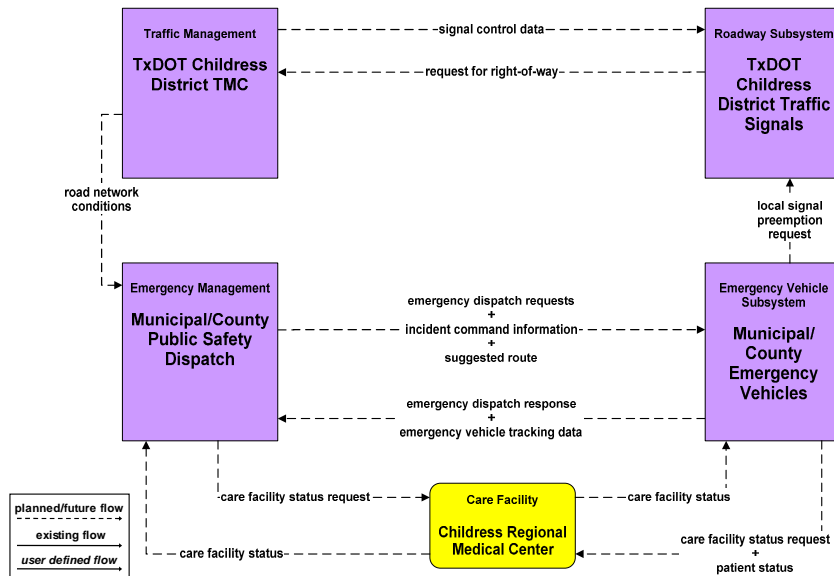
Traffic Management

TxDOT Childress District TMC

signal control data

request for right-of-way

Roadway Subsystem

TxDOT Childress District Traffic Signals

road network conditions

local signal preemption request

Emergency Management

Municipal/County Public Safety Dispatch

emergency dispatch requests
+
incident command information
+
suggested route

emergency dispatch response
+
emergency vehicle tracking data

Emergency Vehicle Subsystem

Municipal/ County Emergency Vehicles

care facility status request

Care Facility

Childress Regional Medical Center

care facility status

care facility status

care facility status request
+
patient status

planned/future flow

existing flow

user defined flow